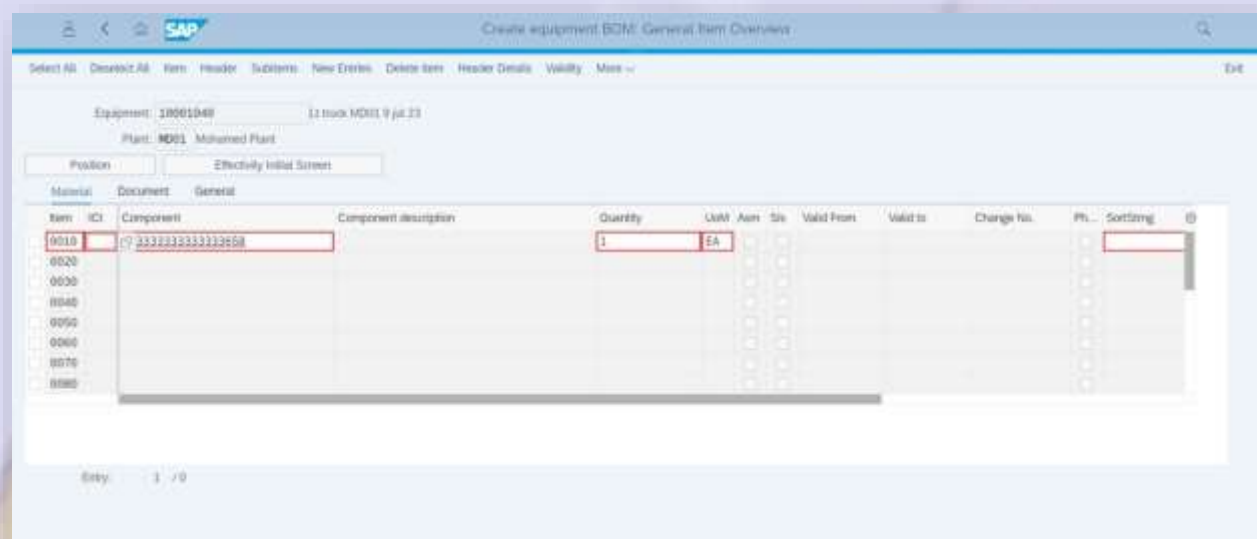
SAP

Create equipment BOM: General Item Overview

Select All Deselect All Item Header Subitems New Entries Delete Item Header Details Validity More

Exit

Equipment: 10001040 11 truck MD01 9 jul 23

Plant: MD01 Mohamed Plant

Position

Effectivity Initial Screen

Material Document General

| Item | ICt | Component | Component description | Quantity | UoM | Asm | Sls | Valid From | Valid to | Change No. | Ph... | SortString |
|---|---|---|---|---|---|---|---|---|---|---|---|---|
| 0010 | | 3333333333333658 | | 1 | EA | | | | | | | |
| 0020 | | | | | | | | | | | | |
| 0030 | | | | | | | | | | | | |
| 0040 | | | | | | | | | | | | |
| 0050 | | | | | | | | | | | | |
| 0060 | | | | | | | | | | | | |
| 0070 | | | | | | | | | | | | |
| 0080 | | | | | | | | | | | | |

Entry: 1 / 0